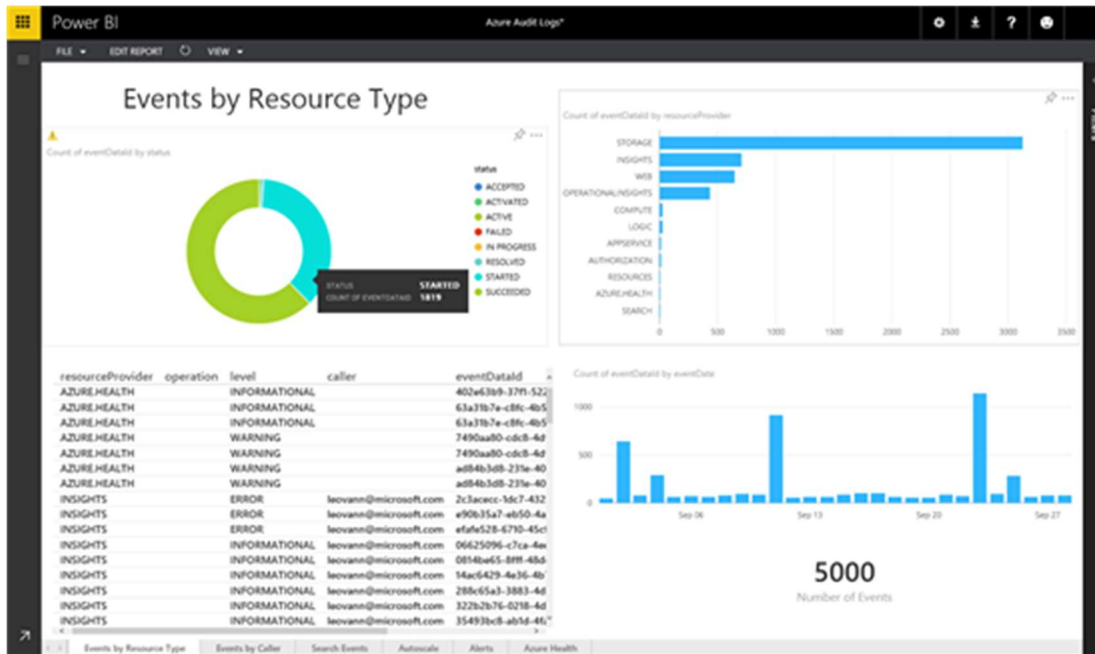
Power BI

Azure Audit Logs*

FILE ▾ EDIT REPORT VIEW ▾

Events by Resource Type

Count of eventDataId by status

status
ACCEPTED
ACTIVATED
ACTIVE
FAILED
IN PROGRESS
RESOLVED
STARTED
SUCCEEDED

STATUS STARTED
COUNT OF EVENTDATAID 1819

Count of eventDataId by resourceProvider

STORAGE
INSIGHTS
WEB
OPERATIONALINSIGHTS
COMPUTE
LOGIC
APPSERVICE
AUTHORIZATION
RESOURCES
AZURE.HEALTH
SEARCH

0 500 1000 1500 2000 2500 3000 3500

| resourceProvider | operation | level | caller | eventDataId |
|---|---|---|---|---|
| AZURE.HEALTH | | INFORMATIONAL | | 402e63b9-37f1-522 |
| AZURE.HEALTH | | INFORMATIONAL | | 63a31b7e-c8fc-4b5 |
| AZURE.HEALTH | | INFORMATIONAL | | 63a31b7e-c8fc-4b5 |
| AZURE.HEALTH | | WARNING | | 7490aa80-cdc8-4d |
| AZURE.HEALTH | | WARNING | | 7490aa80-cdc8-4d |
| AZURE.HEALTH | | WARNING | | ad84b3d8-231e-40 |
| AZURE.HEALTH | | WARNING | | ad84b3d8-231e-40 |
| INSIGHTS | | ERROR | leovann@microsoft.com | 2c3acecc-1dc7-432 |
| INSIGHTS | | ERROR | leovann@microsoft.com | e90b35a7-eb50-4a |
| INSIGHTS | | ERROR | leovann@microsoft.com | efafe528-6710-45c |
| INSIGHTS | | INFORMATIONAL | leovann@microsoft.com | 06625096-c7ca-4e |
| INSIGHTS | | INFORMATIONAL | leovann@microsoft.com | 0814be65-8fff-48d |
| INSIGHTS | | INFORMATIONAL | leovann@microsoft.com | 14ac6429-4e36-4b |
| INSIGHTS | | INFORMATIONAL | leovann@microsoft.com | 288c65a3-3883-4d |
| INSIGHTS | | INFORMATIONAL | leovann@microsoft.com | 322b2b76-0218-4d |
| INSIGHTS | | INFORMATIONAL | leovann@microsoft.com | 35493bc8-ab1d-4f |

Count of eventDataId by eventDate

1000
500
0
Sep 06 Sep 13 Sep 20 Sep 27

5000
Number of Events

Events by Resource Type | Events by Caller | Search Events | Autoscale | Alerts | Azure Health